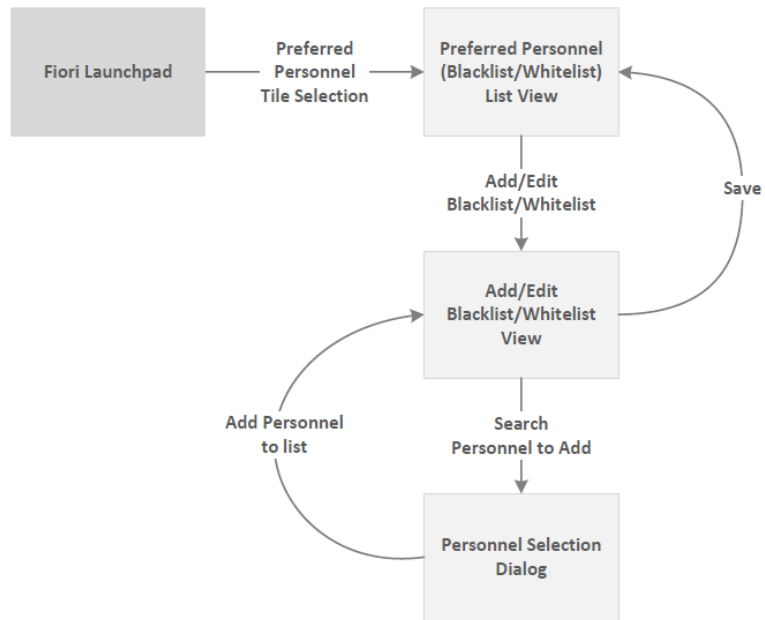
Fiori Launchpad

Preferred Personnel Tile Selection

Preferred Personnel (Blacklist/Whitelist) List View

Add/Edit Blacklist/Whitelist

Save

Add/Edit Blacklist/Whitelist View

Add Personnel to list

Search Personnel to Add

Personnel Selection Dialog